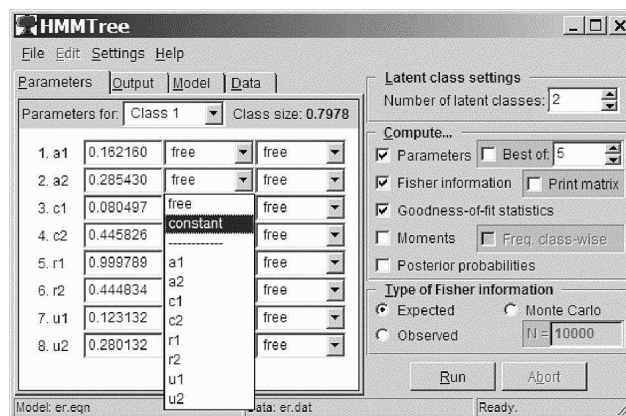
HMMTree

File Edit Settings Help

Parameters | Output | Model | Data

Parameters for: Class 1 Class size: 0.7978

| | | | |
|---|---|---|---|
| 1. a1 | 0.162160 | free | free |
| 2. a2 | 0.285430 | free | free |
| 3. c1 | 0.080497 | free | free |
| 4. c2 | 0.445826 | constant | free |
| 5. r1 | 0.999789 | | free |
| 6. r2 | 0.444834 | | free |
| 7. u1 | 0.123132 | | free |
| 8. u2 | 0.280132 | | free |

free
constant
------------
a1
a2
c1
c2
r1
r2
u1
u2

Latent class settings
Number of latent classes: 2

Compute...
Parameters Best of: 5
Fisher information Print matrix
Goodness-of-fit statistics
Moments Freq. class-wise
Posterior probabilities

Type of Fisher information
Expected Monte Carlo
Observed N = 10000

Run Abort

Model: er.eqn
Data: er.dat
Ready.